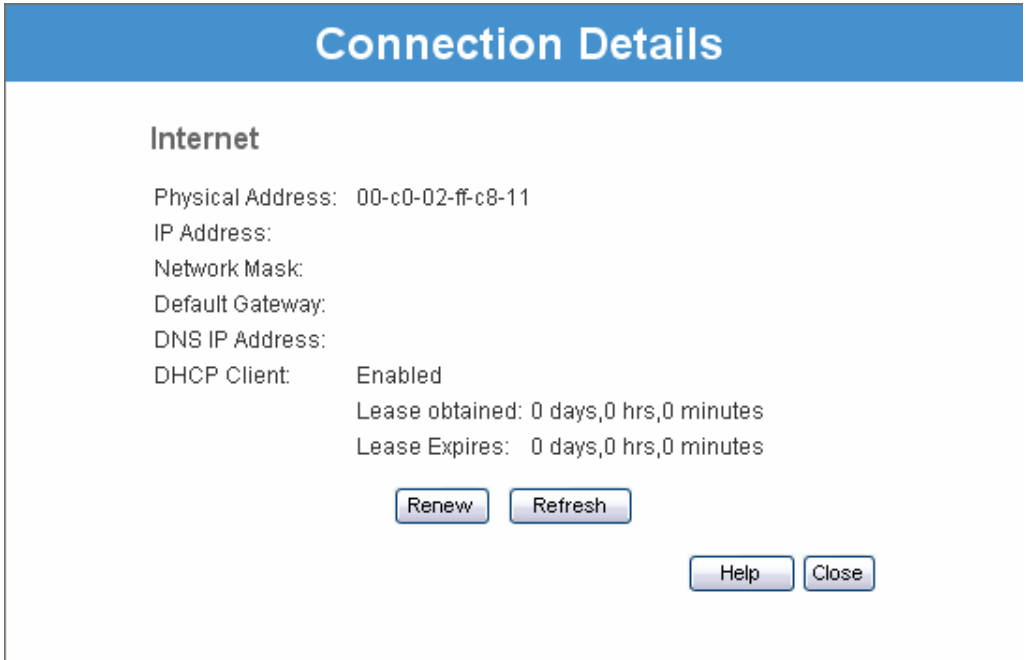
Connection Details

Internet

Physical Address: 00-c0-02-ff-c8-11
IP Address:
Network Mask:
Default Gateway:
DNS IP Address:
DHCP Client: Enabled
Lease obtained: 0 days,0 hrs,0 minutes
Lease Expires: 0 days,0 hrs,0 minutes

Renew Refresh

Help Close